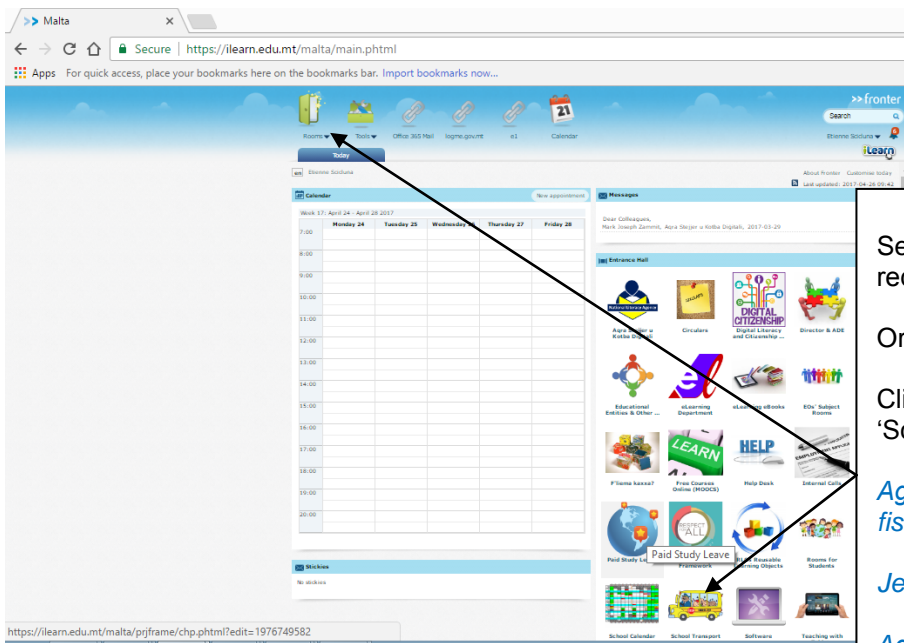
Malta

Secure | https://ilearn.edu.mt/malta/main.phtml

Apps For quick access, place your bookmarks here on the bookmarks bar. Import bookmarks now...

>> fronter

Search

Rooms Tools Office 365 Mail logme.gov.mt e1 Calendar

Etienne Sciduna

iLearn

Today

Etienne Sciduna

About fronter Customize today

Last updated: 2017-04-26 09:42

Calendar

New appointment

Week 17: April 24 - April 28 2017

| | Monday 24 | Tuesday 25 | Wednesday 26 | Thursday 27 | Friday 28 |
|---|---|---|---|---|---|
| 7:00 | | | | | |
| 8:00 | | | | | |
| 9:00 | | | | | |
| 10:00 | | | | | |
| 11:00 | | | | | |
| 12:00 | | | | | |
| 13:00 | | | | | |
| 14:00 | | | | | |
| 15:00 | | | | | |
| 16:00 | | | | | |
| 17:00 | | | | | |
| 18:00 | | | | | |
| 19:00 | | | | | |
| 20:00 | | | | | |

Messages

Dear Colleagues,
Mark Joseph Zammit, Aqra Skrjer u Kotba Digitali, 2017-03-29

Entrance Hall

Aqra Skrjer u Kotba Digitali

Circulars

Digital Literacy and Citizenship ...

Director & ADE

Educational Entities & Other ...

eLearning Department

eLearning eBooks

EOs' Subject Rooms

F'liema kassa?

Free Courses Online (MOOCS)

Help Desk

Internal Calls

Paid Study Leave

Paid Study Leave

Framework

Reusable Learning Objects

Rooms for Students

School Calendar

School Transport

Software

Teaching with

Stickies

No stickies

https://ilearn.edu.mt/malta/prjframe/chp.phtml?edit=1976749582

Se
re

Or

Cli
'Sc

Ag
fis

Je

Ac